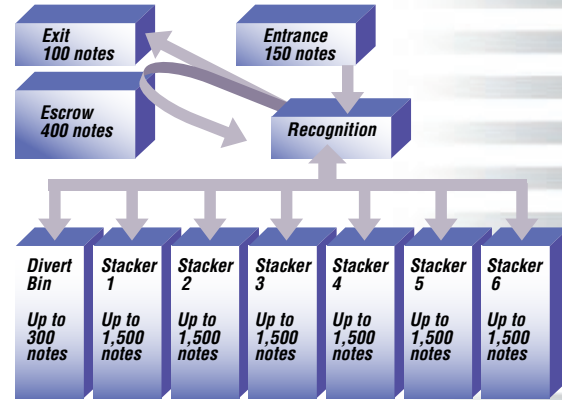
Exit
100 notes

Entrance
150 notes

Escrow
400 notes

Recognition

Divert Bin

Up to 300 notes

Stacker 1

Up to 1,500 notes

Stacker 2

Up to 1,500 notes

Stacker 3

Up to 1,500 notes

Stacker 4

Up to 1,500 notes

Stacker 5

Up to 1,500 notes

Stacker 6

Up to 1,500 notes